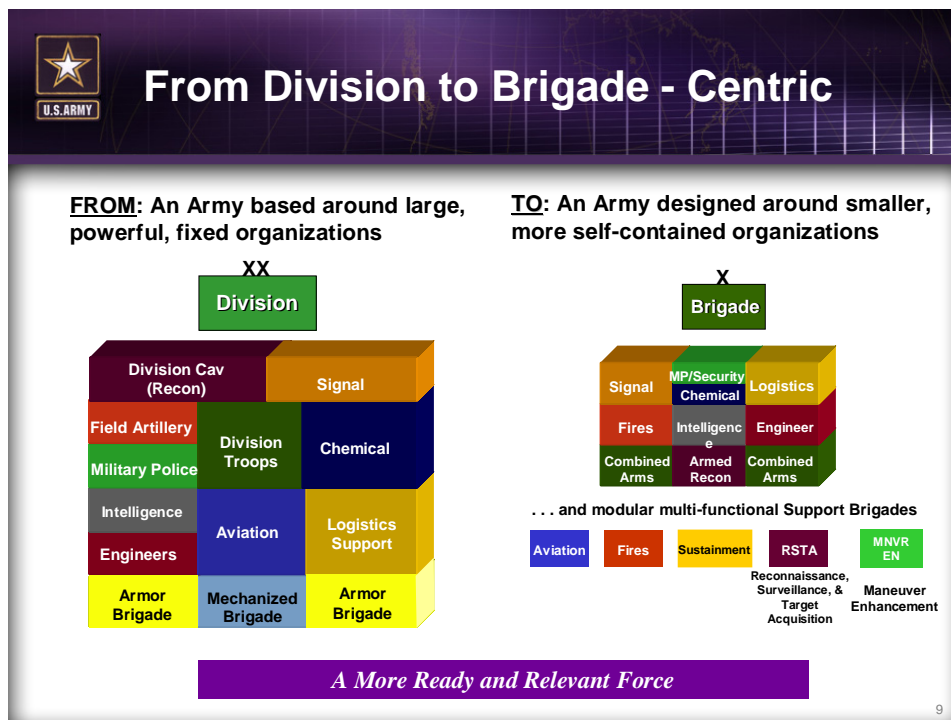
U.S.ARMY

From Division to Brigade - Centric

FROM: An Army based around large, powerful, fixed organizations

XX

Division

Division Cav (Recon)

Signal

Field Artillery

Division Troops

Chemical

Military Police

Intelligence

Aviation

Logistics Support

Engineers

Armor Brigade

Mechanized Brigade

Armor Brigade

TO: An Army designed around smaller, more self-contained organizations

X

Brigade

Signal

MP/Security

Chemical

Logistics

Fires

Intelligenc e

Engineer

Combined Arms

Armed Recon

Combined Arms

. . . and modular multi-functional Support Brigades

Aviation

Fires

Sustainment

RSTA

MNVR EN

Reconnaissance, Surveillance, & Target Acquisition

Maneuver Enhancement

A More Ready and Relevant Force

9